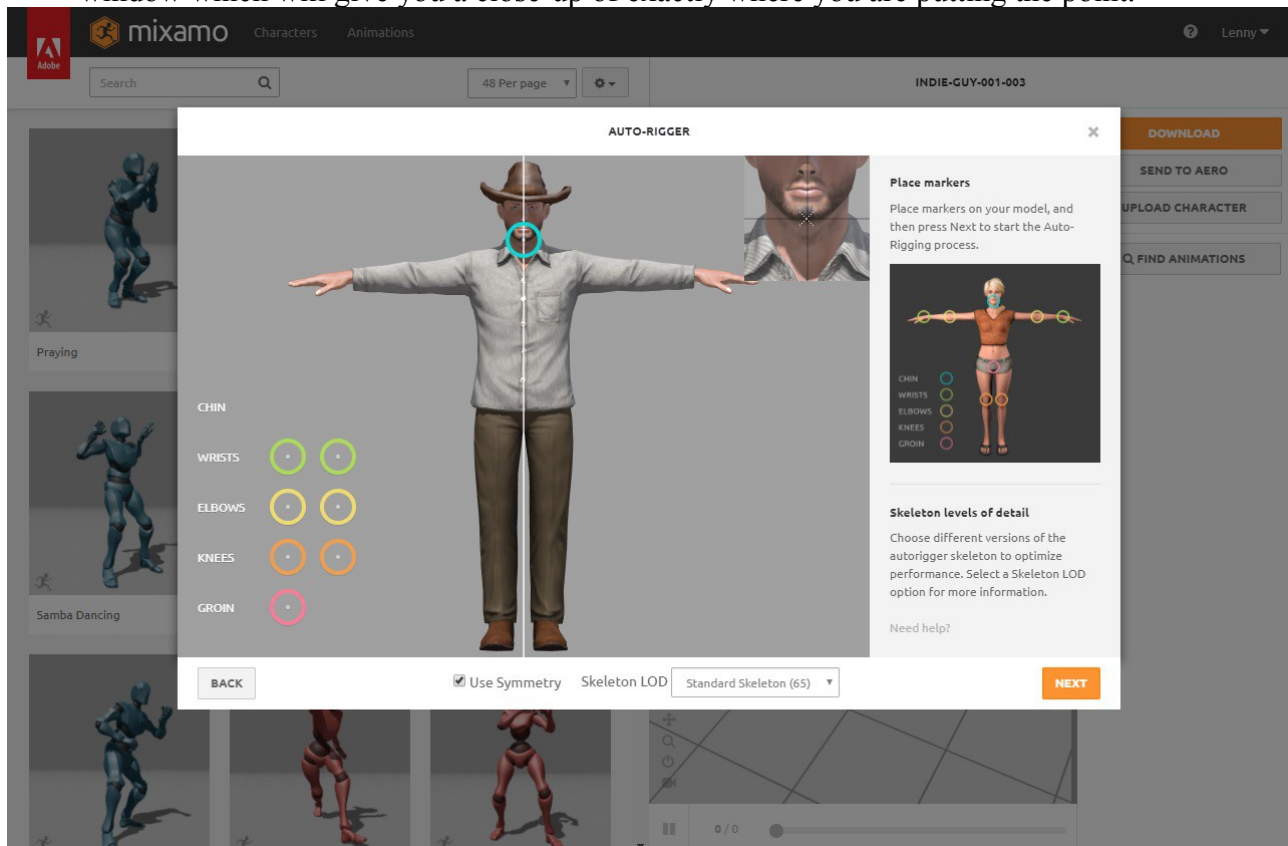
window which will give you a close-up of exactly where you are putting the point.

Adobe mixamo Characters Animations Lenny

Search 48 Per page INDIE-GUY-001-003

AUTO-RIGGER ×

DOWNLOAD
SEND TO AERO
UPLOAD CHARACTER
FIND ANIMATIONS

Praying

Samba Dancing

CHIN
WRISTS
ELBOWS
KNEES
GROIN

Place markers

Place markers on your model, and then press Next to start the Auto-Rigging process.

CHIN
WRISTS
ELBOWS
KNEES
GROIN

Skeleton levels of detail

Choose different versions of the autorigger skeleton to optimize performance. Select a Skeleton LOD option for more information.

Need help?

BACK Use Symmetry Skeleton LOD Standard Skeleton (65) NEXT

0 / 0